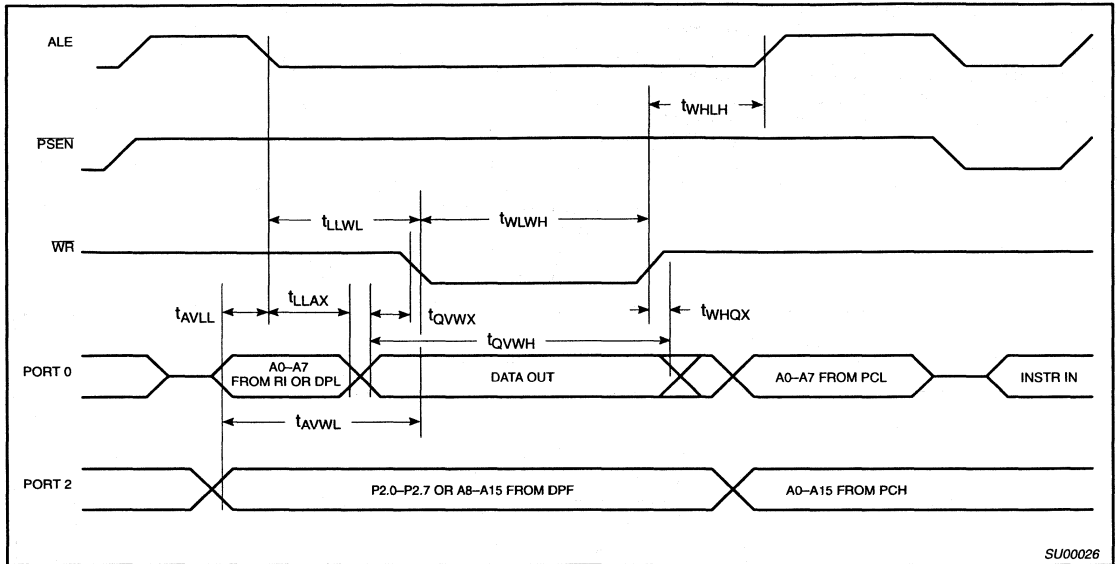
ALE

$\overline{PSEN}$

$\overline{WR}$

PORT 0

PORT 2

$t_{WHLH}$

$t_{LLWL}$

$t_{WLWH}$

$t_{AVLL}$

$t_{LLAX}$

$t_{QVWX}$

$t_{WHQX}$

$t_{QVWH}$

A0–A7 FROM RI OR DPL

DATA OUT

A0–A7 FROM PCL

INSTR IN

$t_{AVWL}$

P2.0–P2.7 OR A8–A15 FROM DPF

A0–A15 FROM PCH

SU00026